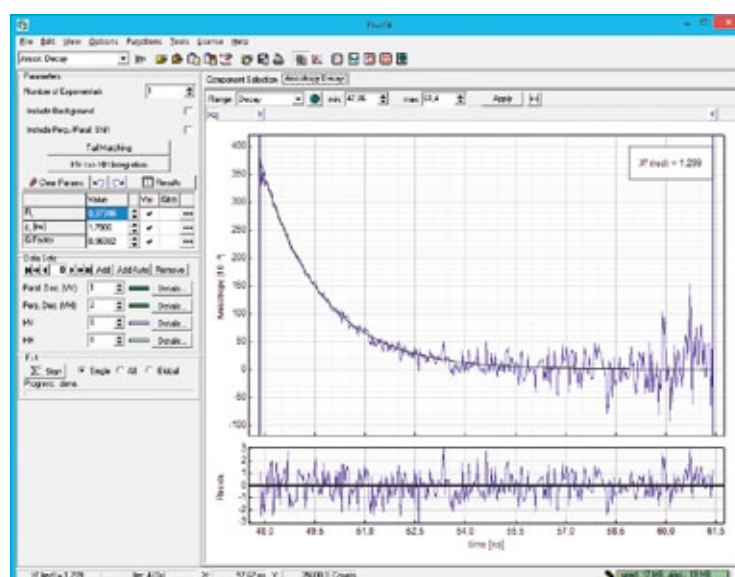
FluoFit

File Edit View Options Functions Tools License Help

Anisot. Decay

Parameters

Number of Exponentials 1

Include Background

Include Perp./Paral. Shift

Tail Matching

FR <-> IRF Integration

Clear Params Results

| | Value | Fix | Glob |
|---|---|---|---|
| $r_1$ | 0,37396 | ✔ | |
| $\tau_1$ [ns] | 1,7500 | ✔ | |
| G-Factor | 0,96062 | ✔ | |

Data Sets

Add Add Auto Remove

Paral. Dec. (VV) 1 Details...

Perp. Dec. (VH) 2 Details...

HV 0 Details...

HH 0 Details...

Fit

Start Single All Global

Progress: done.

Component Selection Anisotropy Decay

Range Decay min 47,96 max 61,4 Apply

$X^2$ (red) = 1,299

Anisotropy [$10^{-3}$]

400 350 300 250 200 150 100 50 0 -50 -100

Resid.

48.0 49.5 51.0 52.5 54.0 55.5 57.0 58.5 60.0 61.5

time [ns]

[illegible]